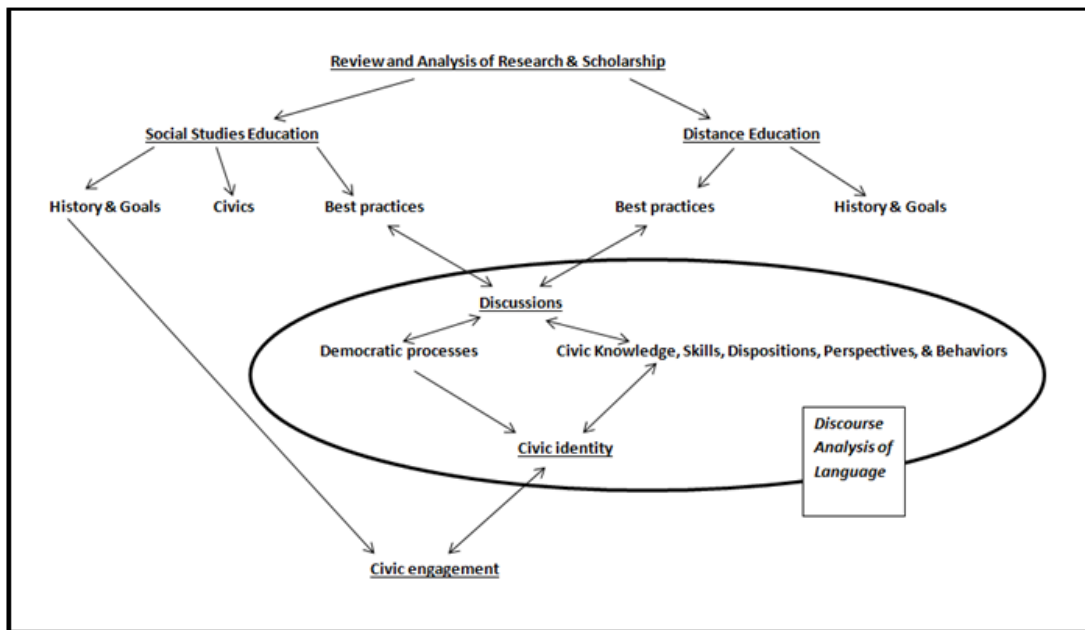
Review and Analysis of Research & Scholarship

Social Studies Education

Distance Education

History & Goals

Civics

Best practices

Best practices

History & Goals

Discussions

Democratic processes

Civic Knowledge, Skills, Dispositions, Perspectives, & Behaviors

Civic identity

Discourse Analysis of Language

Civic engagement